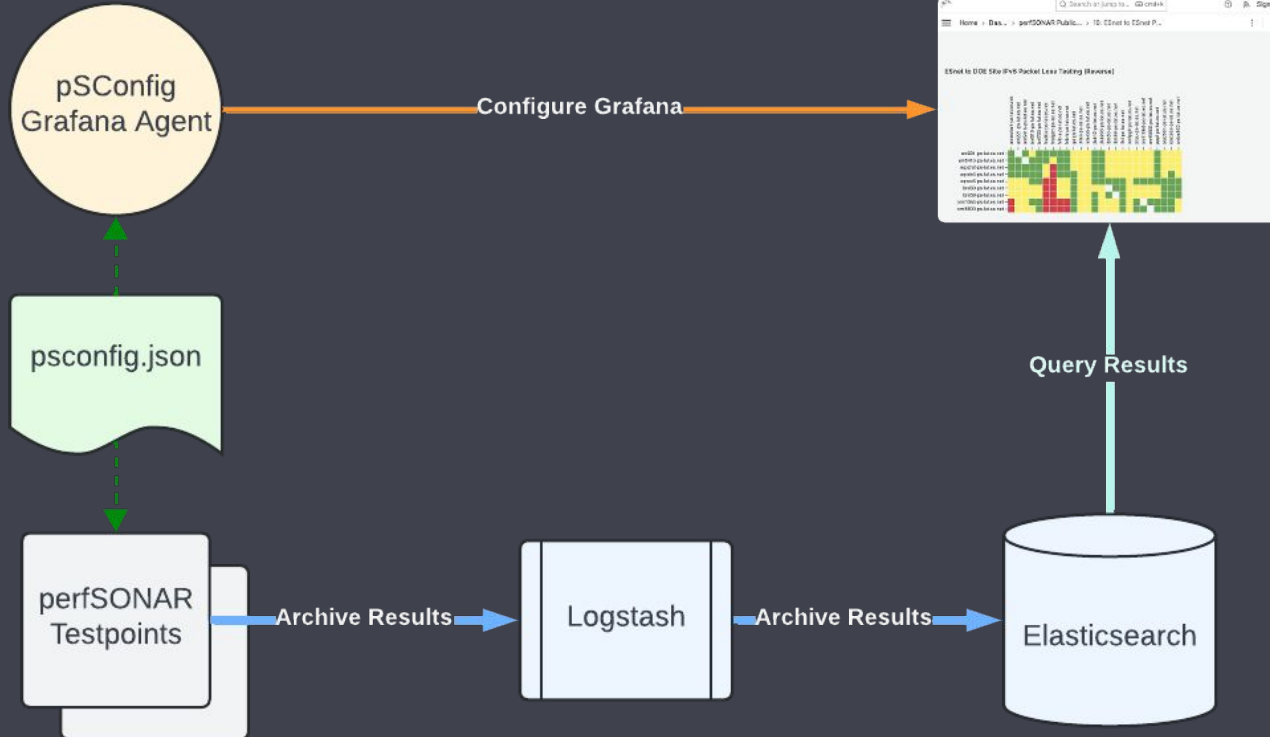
pSConfig Grafana Agent

Configure Grafana

Search or jump to... ctrl+k

Sign

Home > Das... > perfSONAR Public... > 10: ESnet to ESnet P...

ESnet to DOE Site IPv6 Packet Loss Testing (Reverse)

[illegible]

psconfig.json

Query Results

perfSONAR Testpoints

Archive Results

Logstash

Archive Results

Elasticsearch